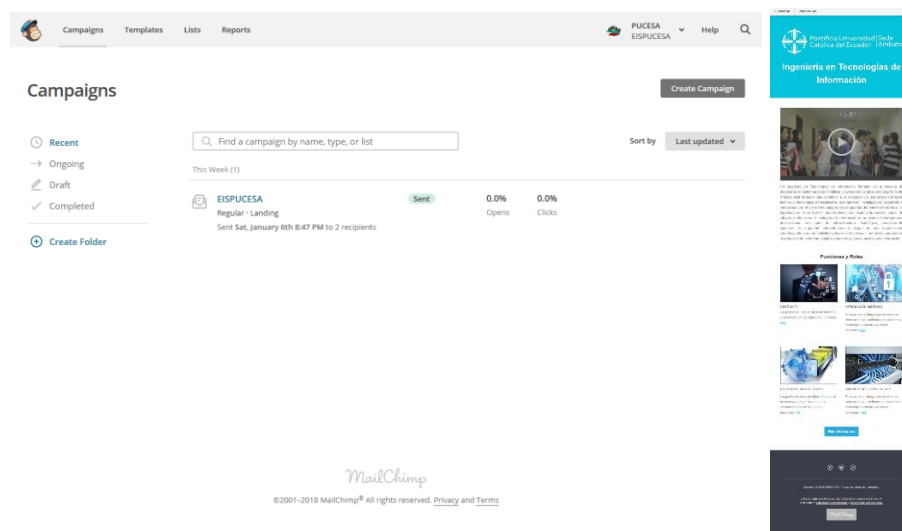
Campaigns Templates Lists Reports

PUCESA
EISPUCESA

Help

Campaigns

Create Campaign

Recent
Ongoing
Draft
Completed

Create Folder

Find a campaign by name, type, or list

Sort by Last updated

This Week (1)

EISPUCESA
Regular • Landing
Sent Sat, January 6th 8:47 PM to 2 recipients

Sent

0.0%
Opens

0.0%
Clicks

MailChimp

©2001–2018 MailChimp® All rights reserved. Privacy and Terms

Pontificia Universidad Católica del Ecuador | Sede Ambato

Ingeniería en Tecnologías de Información

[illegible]

Funciones y Roles

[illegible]